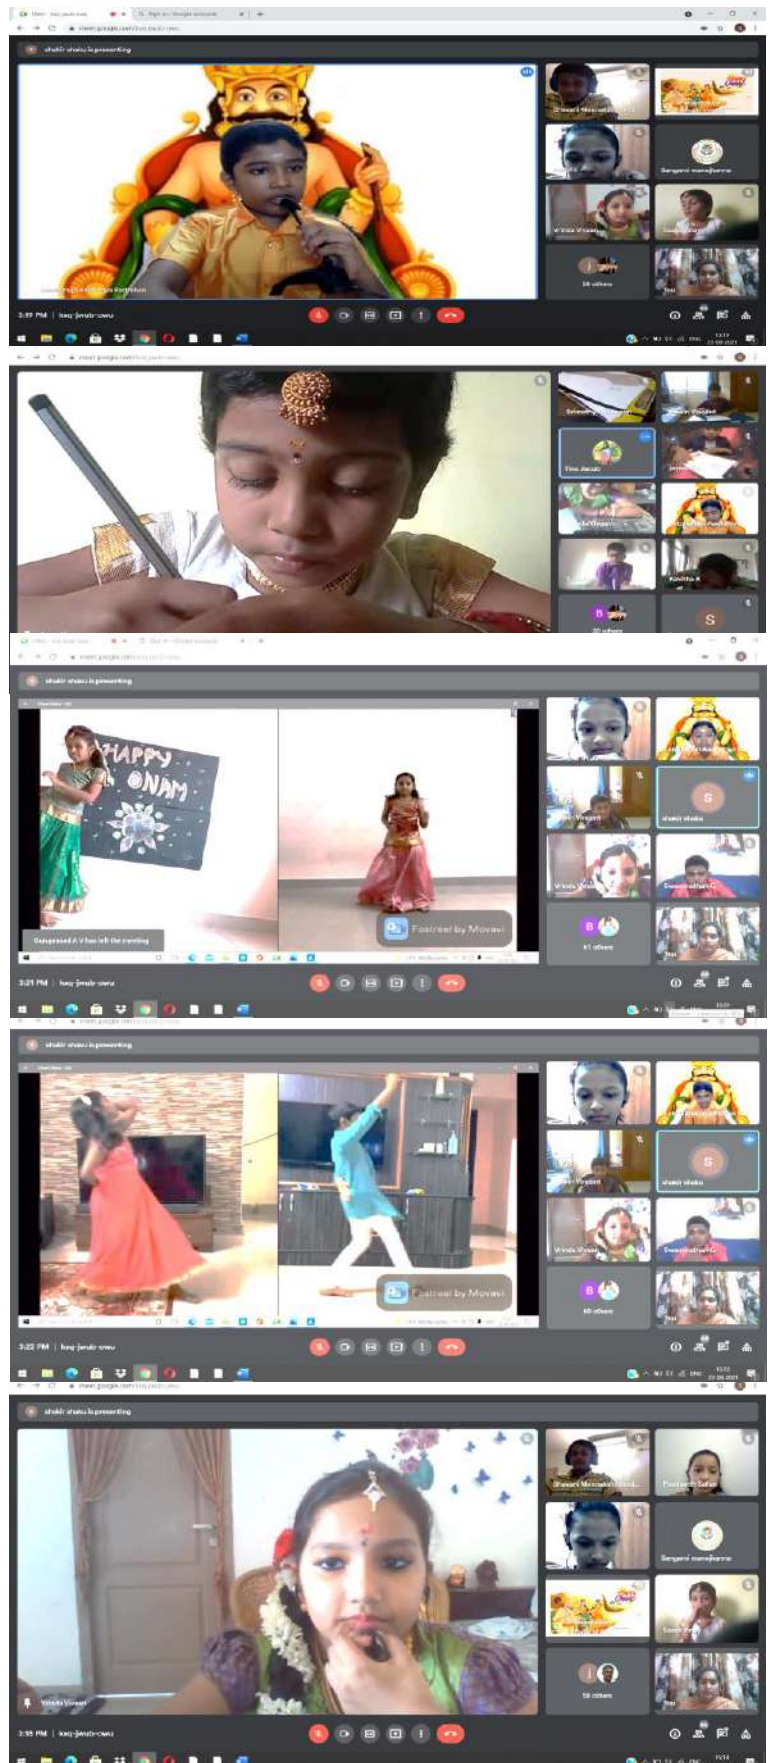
shakir shaku is presenting

Sangami manojkanna

Vrinda Vinsen

58 others

You

3:19 PM | kaq-jmub-cwu

Tina Jacob

Kavitha R

S

shakir shaku is presenting

HAPPY ONAM

Sangeeraj A V has left the meeting

Fastread by Movavi

shakir shaku

Vrinda Vinsen

61 others

You

3:21 PM | kaq-jmub-cwu

shakir shaku is presenting

Fastread by Movavi

shakir shaku

Vrinda Vinsen

60 others

You

3:22 PM | kaq-jmub-cwu

shakir shaku is presenting

Sangami manojkanna

Vrinda Vinsen

58 others

You

3:35 PM | kaq-jmub-cwu